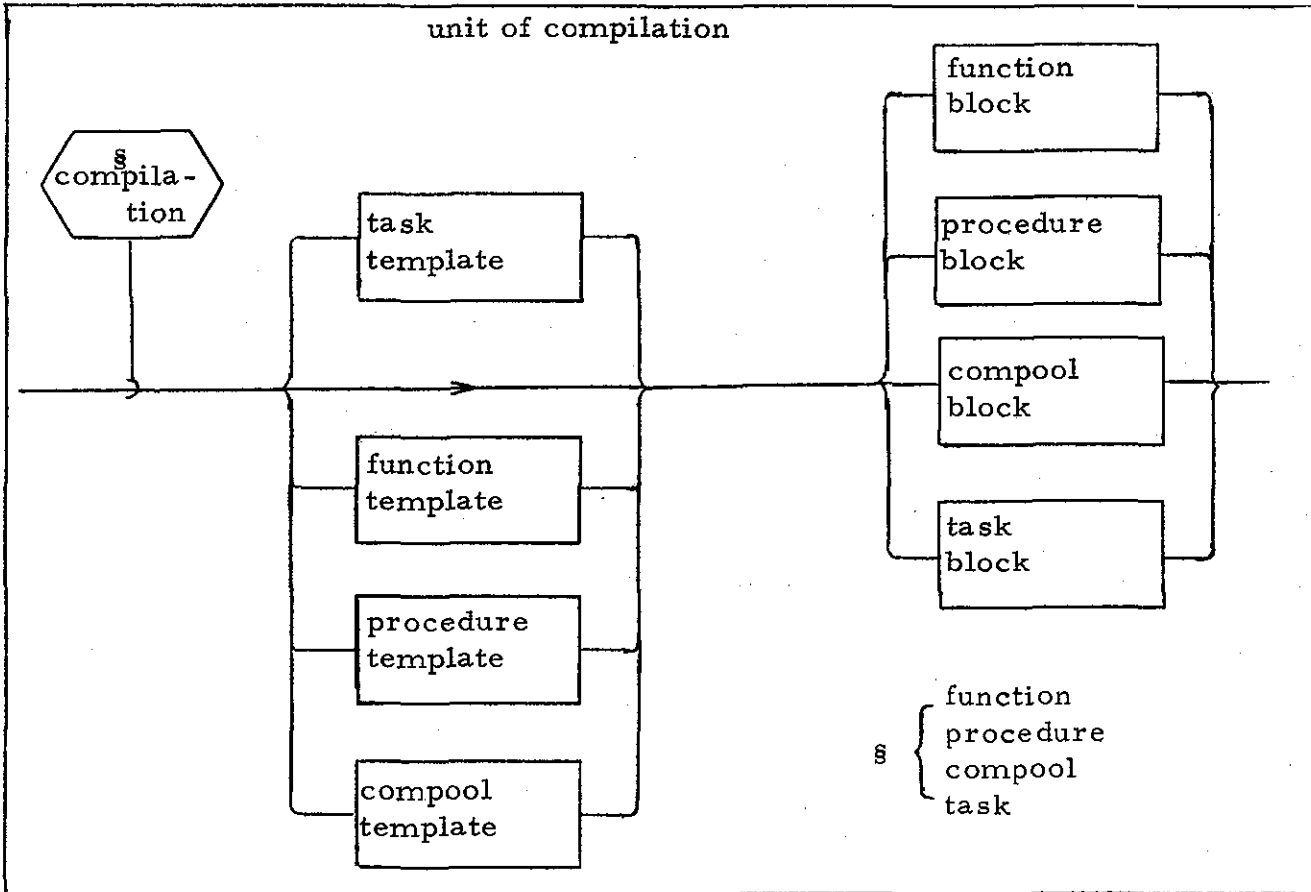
unit of compilation

§ compilation

task template

function template

procedure template

compool template

function block

procedure block

compool block

task block

§ $\left\{\begin{array}{l}\text{function}\\\text{procedure}\\\text{compool}\\\text{task}\end{array}\right.$